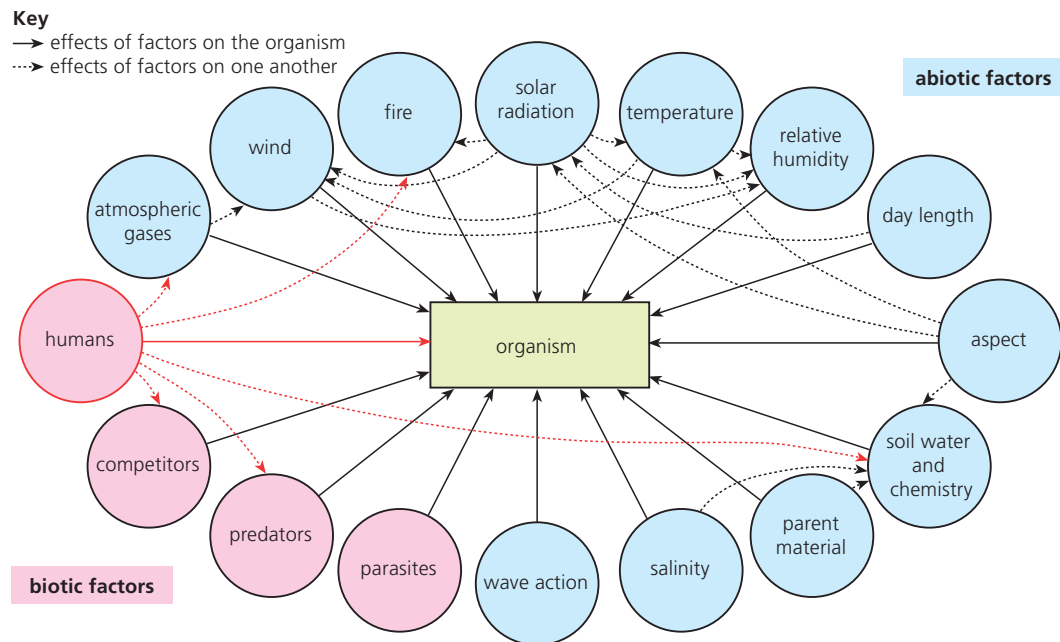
Key
→ effects of factors on the organism
⇢ effects of factors on one another

abiotic factors

fire

solar radiation

temperature

wind

relative humidity

atmospheric gases

day length

humans

organism

aspect

competitors

soil water and chemistry

predators

parent material

parasites

wave action

salinity

biotic factors